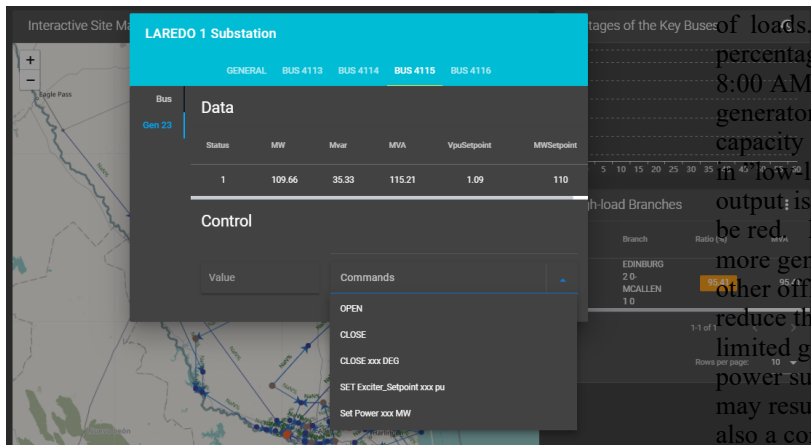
Interactive Site Ma

LAREDO 1 Substation

GENERAL BUS 4113 BUS 4114 BUS 4115 BUS 4116

Bus

Gen 23

Data

| Status | MW | Mvar | MVA | VpuSetpoint | MWSetpoint |
|---|---|---|---|---|---|
| 1 | 109.66 | 35.33 | 115.21 | 1.09 | 110 |

Control

Value

Commands

OPEN

CLOSE

CLOSE xxx DEG

SET Exciter_Setpoint xxx pu

Set Power xxx MW

tages of the Key Buses

5 10 15 20 25 30 35

h-load Branches

Branch

Ratio (%)

MVA

EDINBURG 2 0-MCALLEN 1 0

95.4

1-1 of 1

Rows per page: 10

Eagle Pass

of loads. percentag 8:00 AM generator capacity in low output is be red. more gen other off reduce th limited g power su may resu also a co